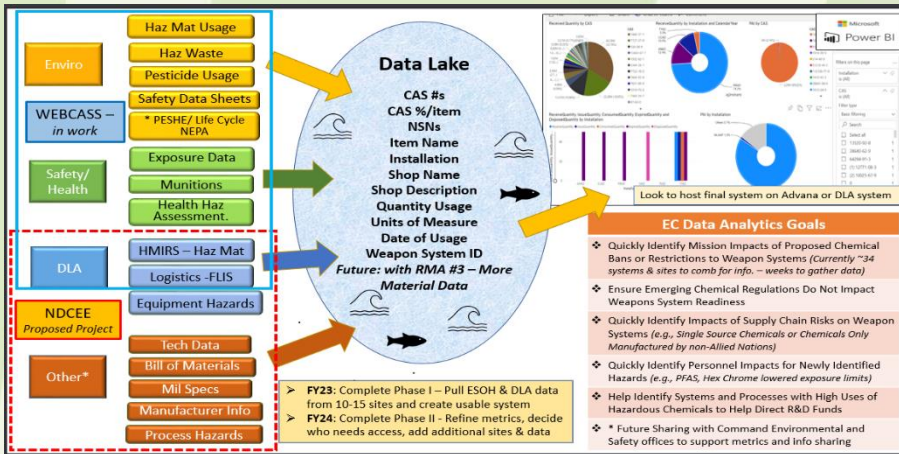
Enviro

Haz Mat Usage

Haz Waste

Pesticide Usage

Safety Data Sheets

WEBCASS – in work

* PESHE/ Life Cycle NEPA

Safety/ Health

Exposure Data

Munitions

Health Haz Assessment.

DLA

HMIRS – Haz Mat

Logistics -FLIS

Equipment Hazards

NDCEE Proposed Project

Other*

Tech Data

Bill of Materials

Mil Specs

Manufacturer Info

Process Hazards

Data Lake

CAS #s
CAS %/item
NSNs
Item Name
Installation
Shop Name
Shop Description
Quantity Usage
Units of Measure
Date of Usage
Weapon System ID
Future: with RMA #3 – More Material Data

Microsoft Power BI

Look to host final system on Advana or DLA system

EC Data Analytics Goals

❖ Quickly Identify Mission Impacts of Proposed Chemical Bans or Restrictions to Weapon Systems (Currently ~34 systems & sites to comb for info. – weeks to gather data)

❖ Ensure Emerging Chemical Regulations Do Not Impact Weapons System Readiness

❖ Quickly Identify Impacts of Supply Chain Risks on Weapon Systems (e.g., Single Source Chemicals or Chemicals Only Manufactured by non-Allied Nations)

❖ Quickly Identify Personnel Impacts for Newly Identified Hazards (e.g., PFAS, Hex Chrome lowered exposure limits)

❖ Help Identify Systems and Processes with High Uses of Hazardous Chemicals to Help Direct R&D Funds

❖ * Future Sharing with Command Environmental and Safety offices to support metrics and info sharing

➤ FY23: Complete Phase I – Pull ESOH & DLA data from 10-15 sites and create usable system
➤ FY24: Complete Phase II - Refine metrics, decide who needs access, add additional sites & data